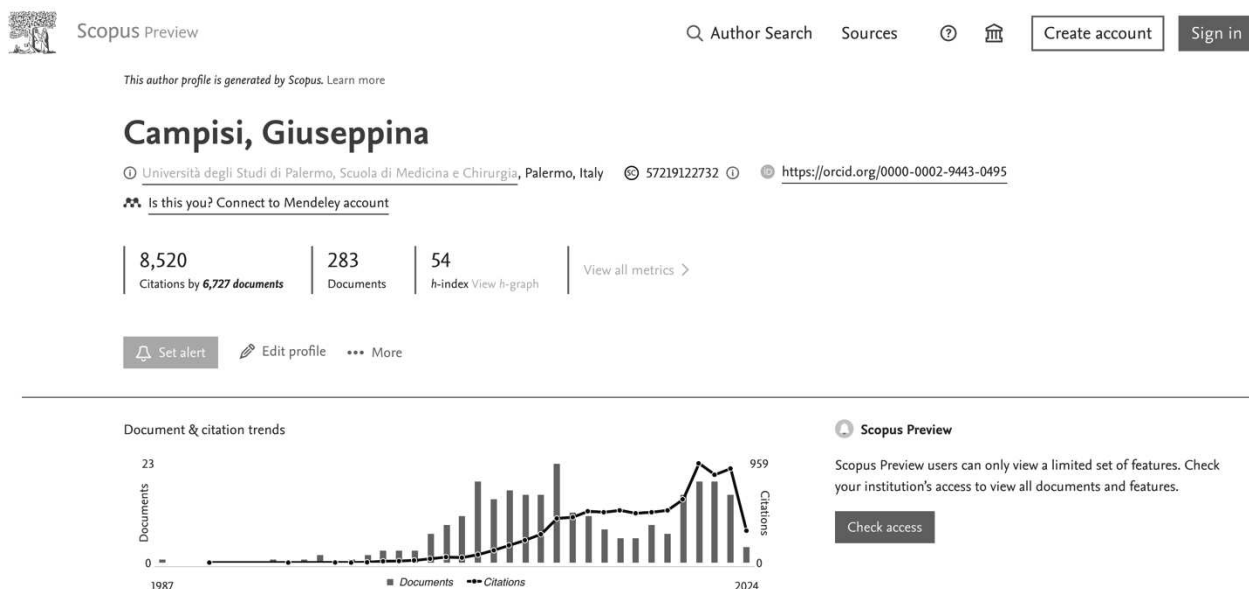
Scopus Preview

Author Search Sources Create account Sign in

This author profile is generated by Scopus. Learn more

Campisi, Giuseppina

Università degli Studi di Palermo, Scuola di Medicina e Chirurgia, Palermo, Italy 57219122732 https://orcid.org/0000-0002-9443-0495

Is this you? Connect to Mendeley account

8,520
Citations by 6,727 documents

283
Documents

54
h-index View h-graph

View all metrics >

Set alert Edit profile ••• More

Document & citation trends

23
Documents
0
1987
959
Citations
0
2024
Documents Citations

Scopus Preview

Scopus Preview users can only view a limited set of features. Check your institution's access to view all documents and features.

Check access